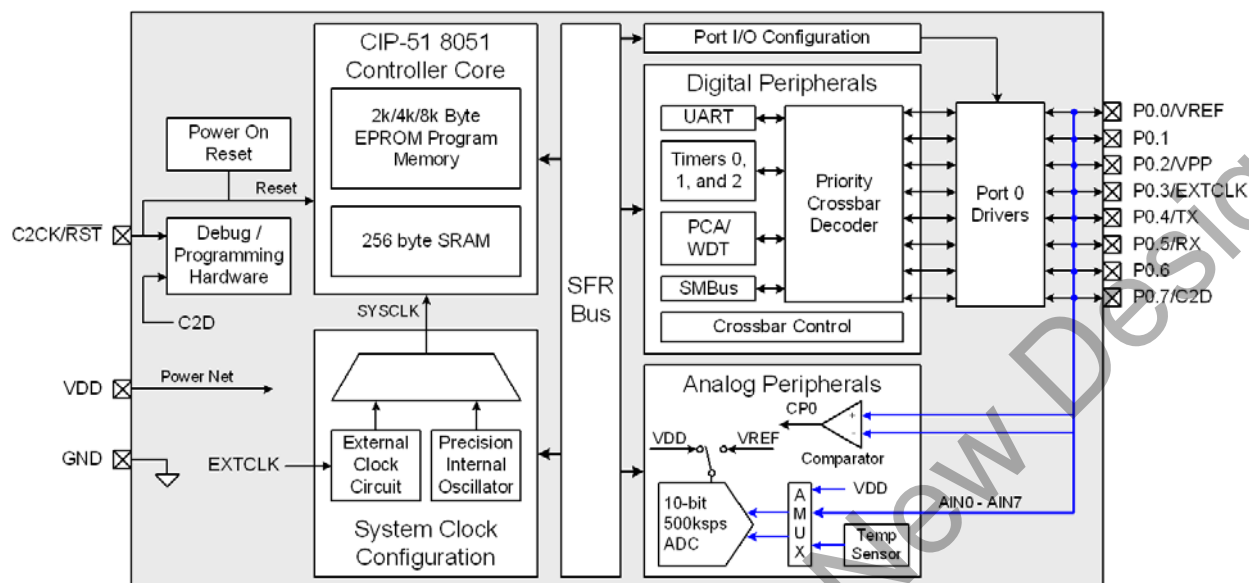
CIP-51 8051 Controller Core

2k/4k/8k Byte EPROM Program Memory

256 byte SRAM

Power On Reset

Reset

C2CK/$\overline{RST}$

Debug / Programming Hardware

C2D

SYSCLK

VDD

Power Net

GND

EXTCLK

External Clock Circuit

Precision Internal Oscillator

System Clock Configuration

SFR Bus

Port I/O Configuration

Digital Peripherals

UART

Timers 0, 1, and 2

PCA/ WDT

SMBus

Priority Crossbar Decoder

Crossbar Control

Port 0 Drivers

P0.0/VREF
P0.1
P0.2/VPP
P0.3/EXTCLK
P0.4/TX
P0.5/RX
P0.6
P0.7/C2D

Analog Peripherals

CP0

VDD

VREF

+

-

Comparator

10-bit 500ksps ADC

A M U X

VDD

AIN0 - AIN7

Temp Sensor

New Desig